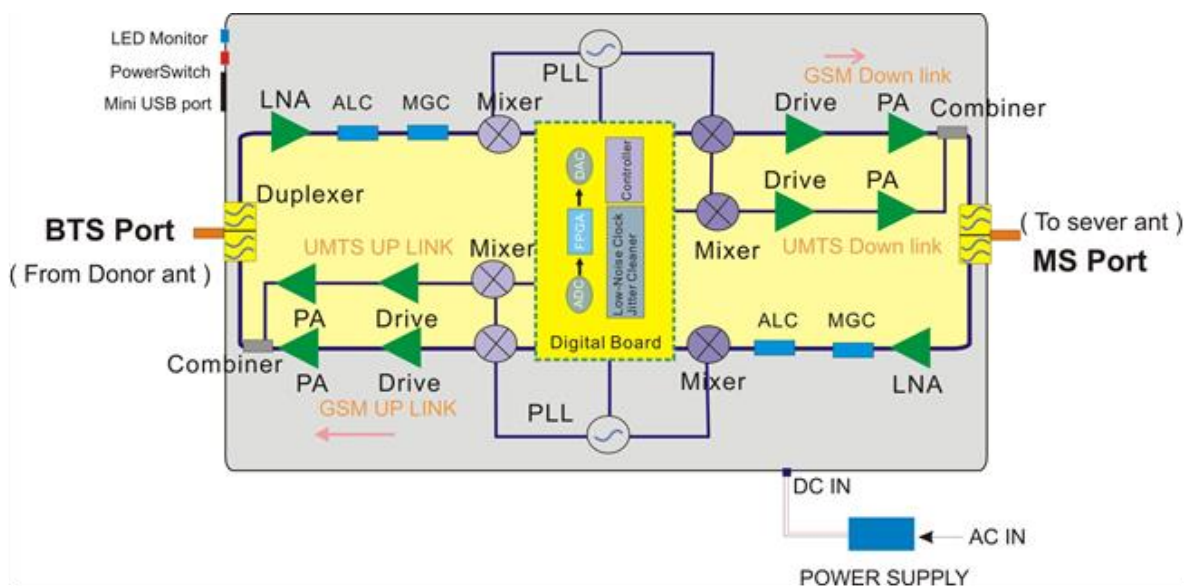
LED Monitor
PowerSwitch
Mini USB port

PLL
GSM Down link
LNA ALC MGC Mixer
Drive PA Combiner
Duplexer
DAC
Controller
Drive PA
FPGA
Low-Noise Clock Jitter Cleaner
BTS Port
( From Donor ant )
UMTS UP LINK
Mixer
Mixer
UMTS Down link
( To sever ant )
MS Port
ADC
PA Drive
Digital Board
ALC MGC
Combiner
PA Drive
Mixer
LNA
GSM UP LINK
PLL
DC IN
AC IN
POWER SUPPLY